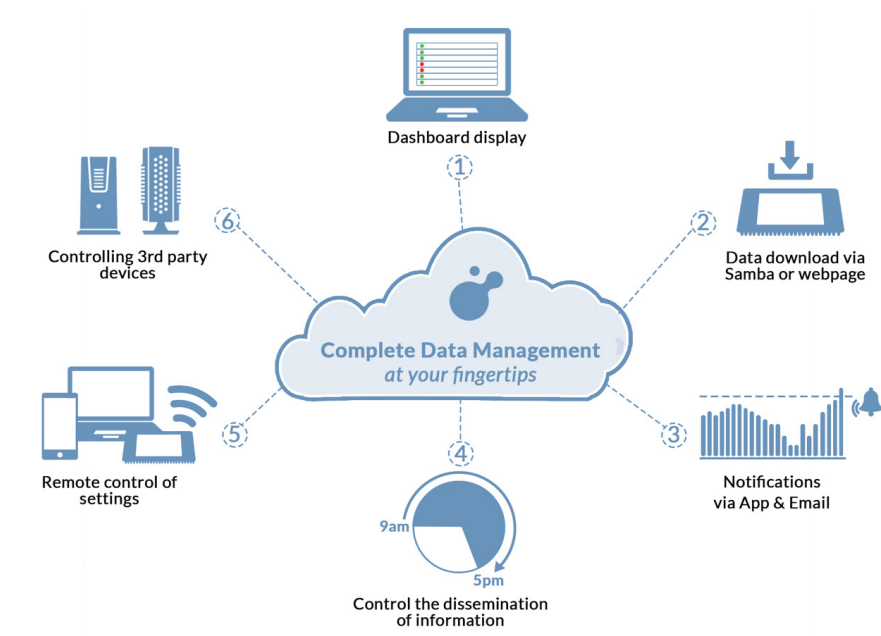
Dashboard display

1

Controlling 3rd party devices

6

2

Data download via Samba or webpage

Complete Data Management
at your fingertips

5

Remote control of settings

4

3

Notifications via App & Email

9am

5pm

Control the dissemination of information